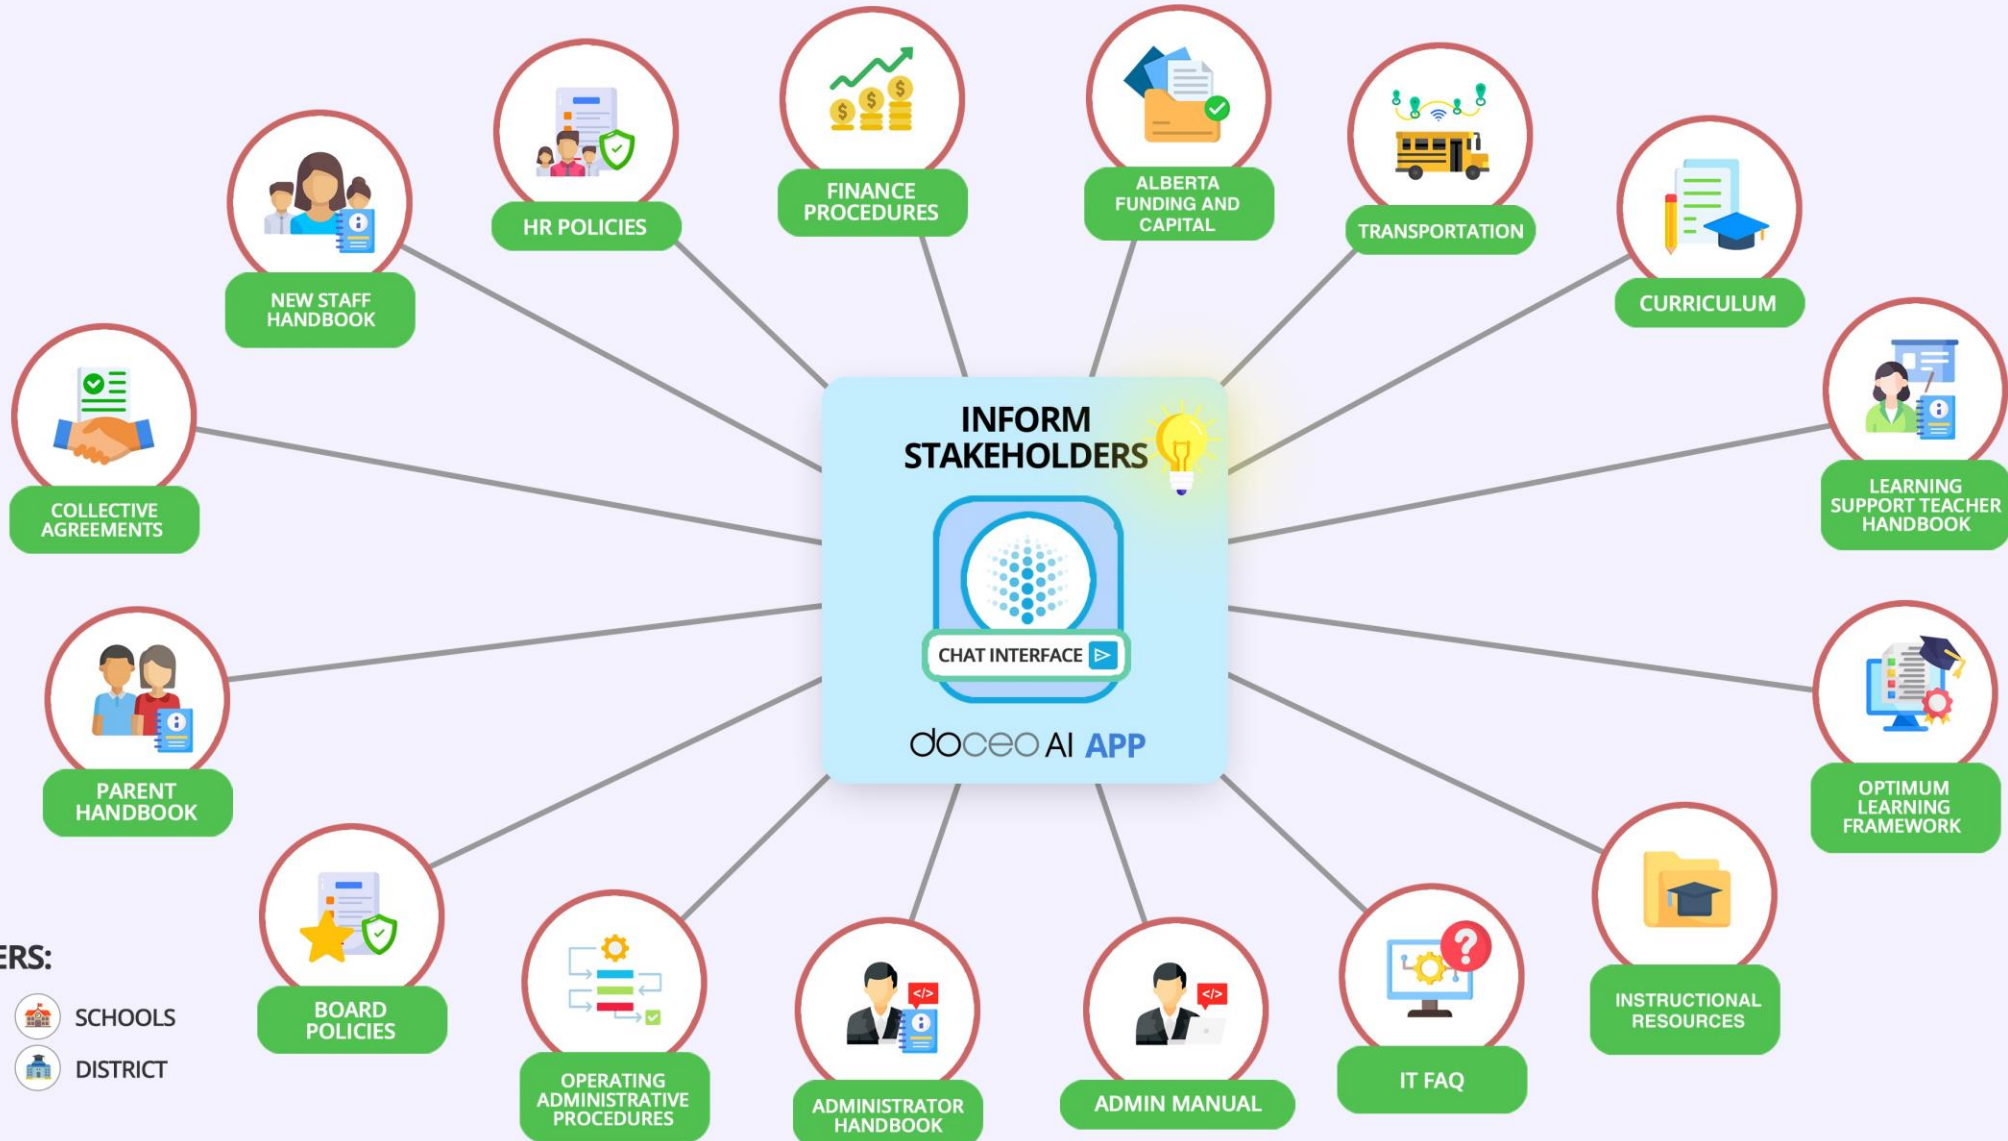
NEW STAFF HANDBOOK

HR POLICIES

FINANCE PROCEDURES

ALBERTA FUNDING AND CAPITAL

TRANSPORTATION

CURRICULUM

COLLECTIVE AGREEMENTS

INFORM STAKEHOLDERS

CHAT INTERFACE

doceo AI APP

LEARNING SUPPORT TEACHER HANDBOOK

PARENT HANDBOOK

OPTIMUM LEARNING FRAMEWORK

ERS:

SCHOOLS

DISTRICT

BOARD POLICIES

OPERATING ADMINISTRATIVE PROCEDURES

ADMINISTRATOR HANDBOOK

ADMIN MANUAL

IT FAQ

INSTRUCTIONAL RESOURCES